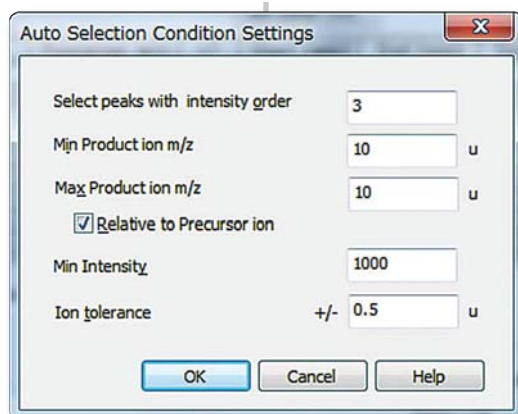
Auto Selection Condition Settings

Select peaks with intensity order 3

Min Product ion m/z 10 u

Max Product ion m/z 10 u

Relative to Precursor ion

Min Intensity 1000

Ion tolerance +/- 0.5 u

OK Cancel Help